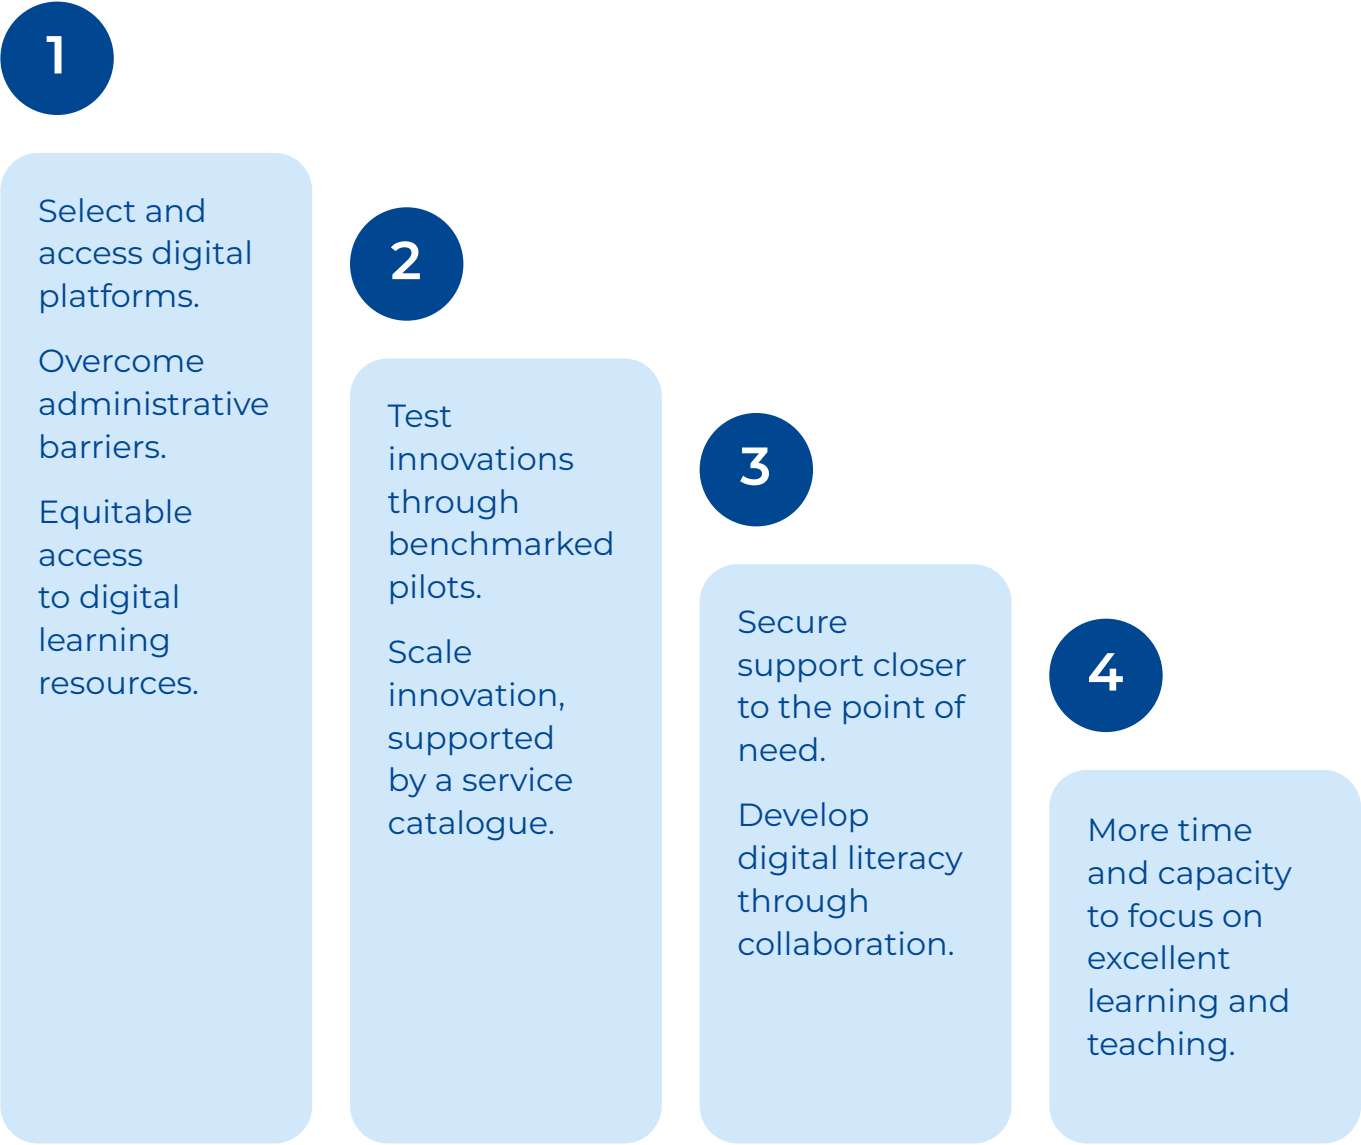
1

Select and access digital platforms.

Overcome administrative barriers.

Equitable access to digital learning resources.

2

Test innovations through benchmarked pilots.

Scale innovation, supported by a service catalogue.

3

Secure support closer to the point of need.

Develop digital literacy through collaboration.

4

More time and capacity to focus on excellent learning and teaching.